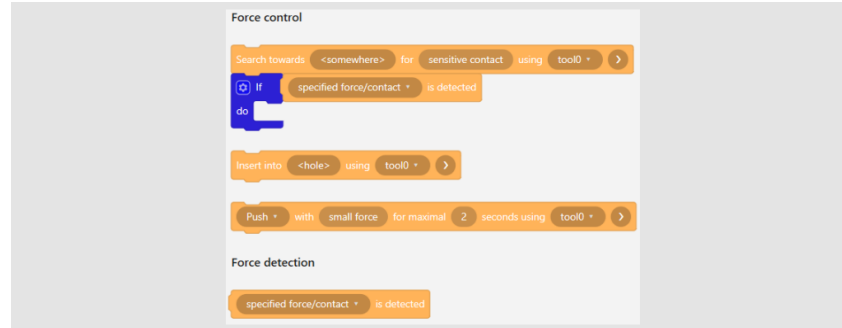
Force control

Search towards <somewhere> for sensitive contact using tool0 ▾ ›

If specified force/contact ▾ is detected
do

Insert into <hole> using tool0 ▾ ›

Push ▾ with small force for maximal 2 seconds using tool0 ▾ ›

Force detection

specified force/contact ▾ is detected